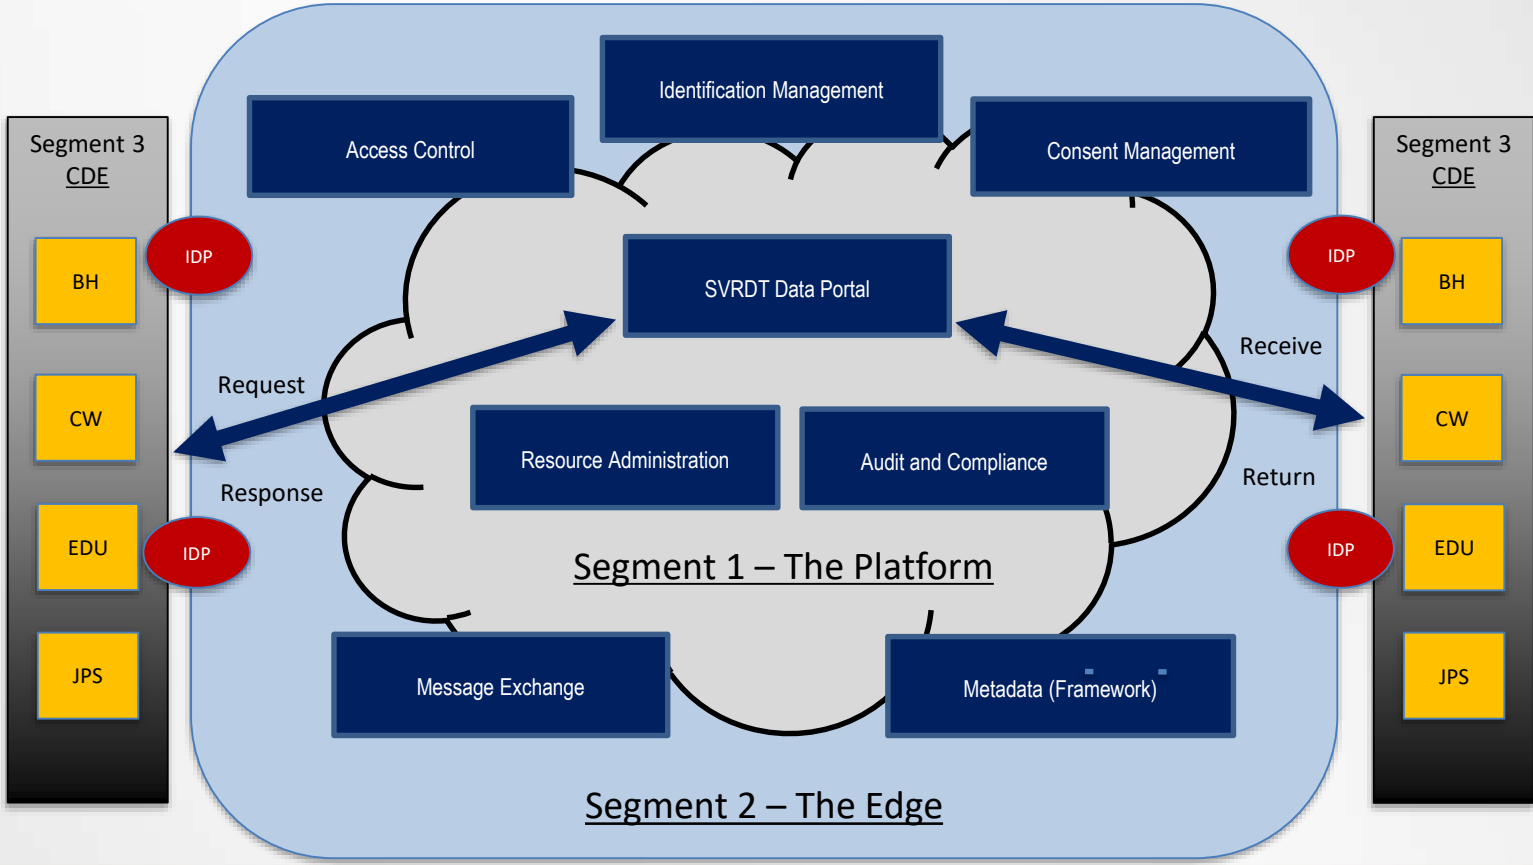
Segment 3
CDE

BH

IDP

CW

EDU

IDP

JPS

Access Control

Identification Management

Consent Management

SVRDT Data Portal

Request

Response

Resource Administration

Audit and Compliance

Segment 1 – The Platform

Message Exchange

Metadata (Framework)

Segment 2 – The Edge

Receive

Return

Segment 3
CDE

IDP

BH

CW

IDP

EDU

JPS